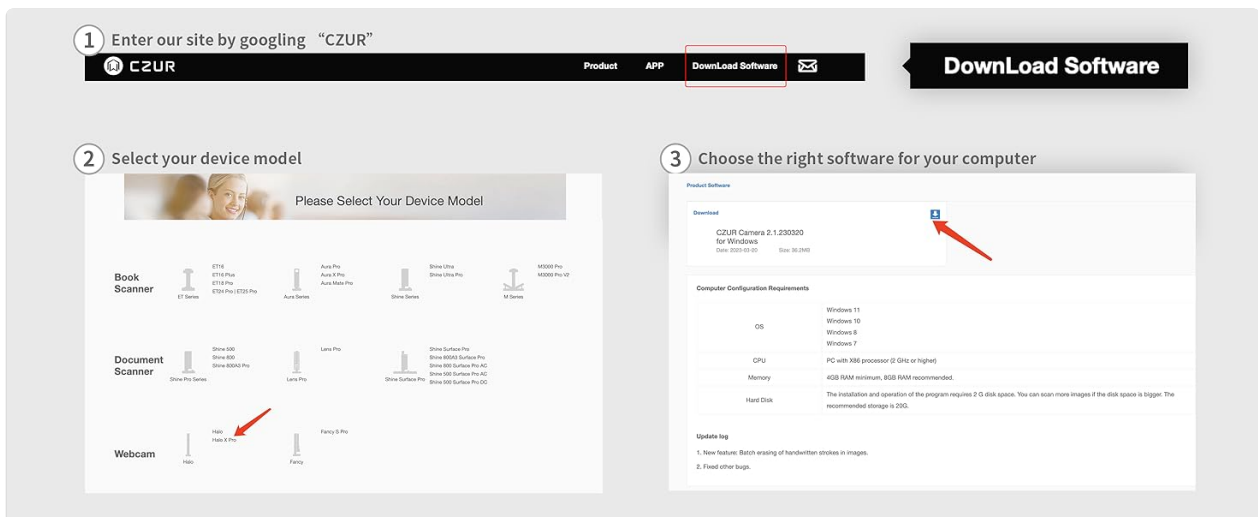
① Enter our site by googling "CZUR"

CZUR Product APP DownLoad Software

DownLoad Software

② Select your device model

Please Select Your Device Model

Book Scanner

ET Series: ET16, ET16 Plus, ET18 Pro, ET24 Pro | ET25 Pro

Aura Series: Aura Pro, Aura X Pro, Aura Mate Pro

Shine Series: Shine Ultra, Shine Ultra Pro

M Series: M3000 Pro, M3000 Pro V2

Document Scanner

Shine Pro Series: Shine 500, Shine 800, Shine 800A3 Pro

Lens Pro: Lens Pro

Shine Surface Pro: Shine Surface Pro, Shine 800A3 Surface Pro, Shine 800 Surface Pro AC, Shine 500 Surface Pro AC, Shine 500 Surface Pro DC

Webcam

Halo: Halo, Halo X Pro

Fancy: Fancy S Pro

③ Choose the right software for your computer

Product Software

Download

CZUR Camera 2.1.230320 for Windows
Date: 2023-03-20 Size: 30.2MB

Computer Configuration Requirements

| | |
|---|---|
| OS | Windows 11<br>Windows 10<br>Windows 8<br>Windows 7 |
| CPU | PC with X86 processor (2 GHz or higher) |
| Memory | 4GB RAM minimum, 8GB RAM recommended. |
| Hard Disk | The installation and operation of the program requires 2 G disk space. You can scan more images if the disk space is bigger. The recommended storage is 20G. |

Update log

1. New feature: Batch erasing of handwritten strokes in images.

2. Fixed other bugs.